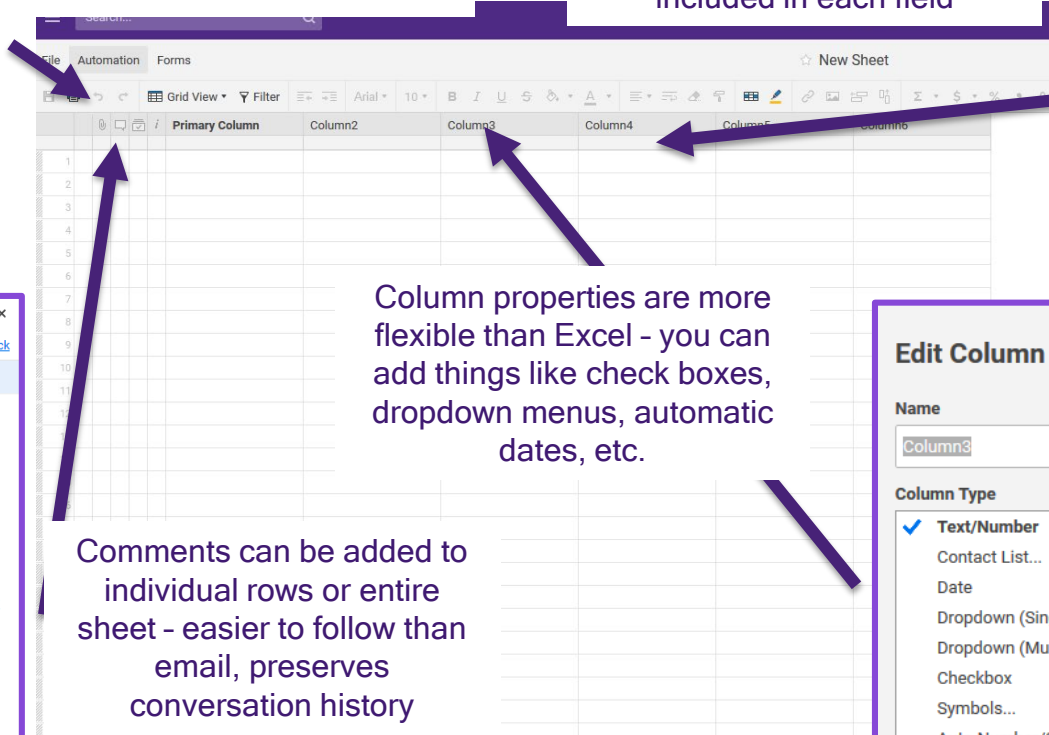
Search...

included in each field

File Automation Forms

New Sheet

Grid View Filter Arial 10

Primary Column Column2 Column3 Column4 Column5 Column6

1
2
3
4
5
6
7
8
9
10
11
12

Column properties are more flexible than Excel – you can add things like check boxes, dropdown menus, automatic dates, etc.

Comments can be added to individual rows or entire sheet – easier to follow than email, preserves conversation history

Edit Column

Name

Column3

Column Type

Text/Number
Contact List...
Date
Dropdown (Sin
Dropdown (Mu
Checkbox
Symbols...